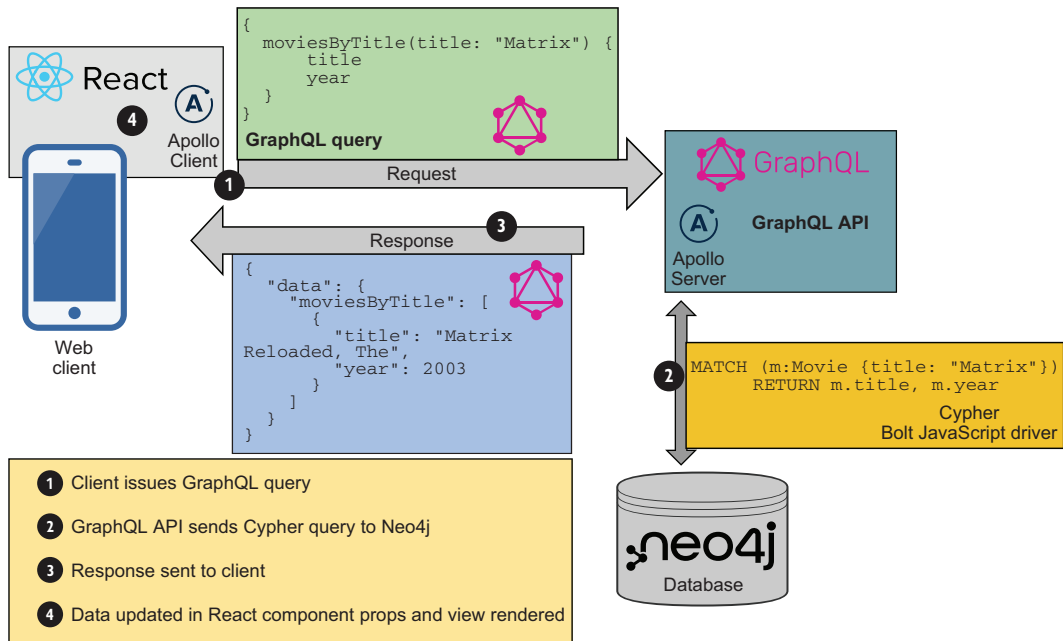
React

4

Apollo Client

Web client

{
moviesByTitle(title: "Matrix") {
title
year
}
}

GraphQL query

1

Request

Response

3

{
"data": {
"moviesByTitle": [
{
"title": "Matrix Reloaded, The",
"year": 2003
}
]
}
}

GraphQL

GraphQL API

Apollo Server

2

MATCH (m:Movie {title: "Matrix"})
RETURN m.title, m.year

Cypher
Bolt JavaScript driver

neo4j
Database

1 Client issues GraphQL query

2 GraphQL API sends Cypher query to Neo4j

3 Response sent to client

4 Data updated in React component props and view rendered